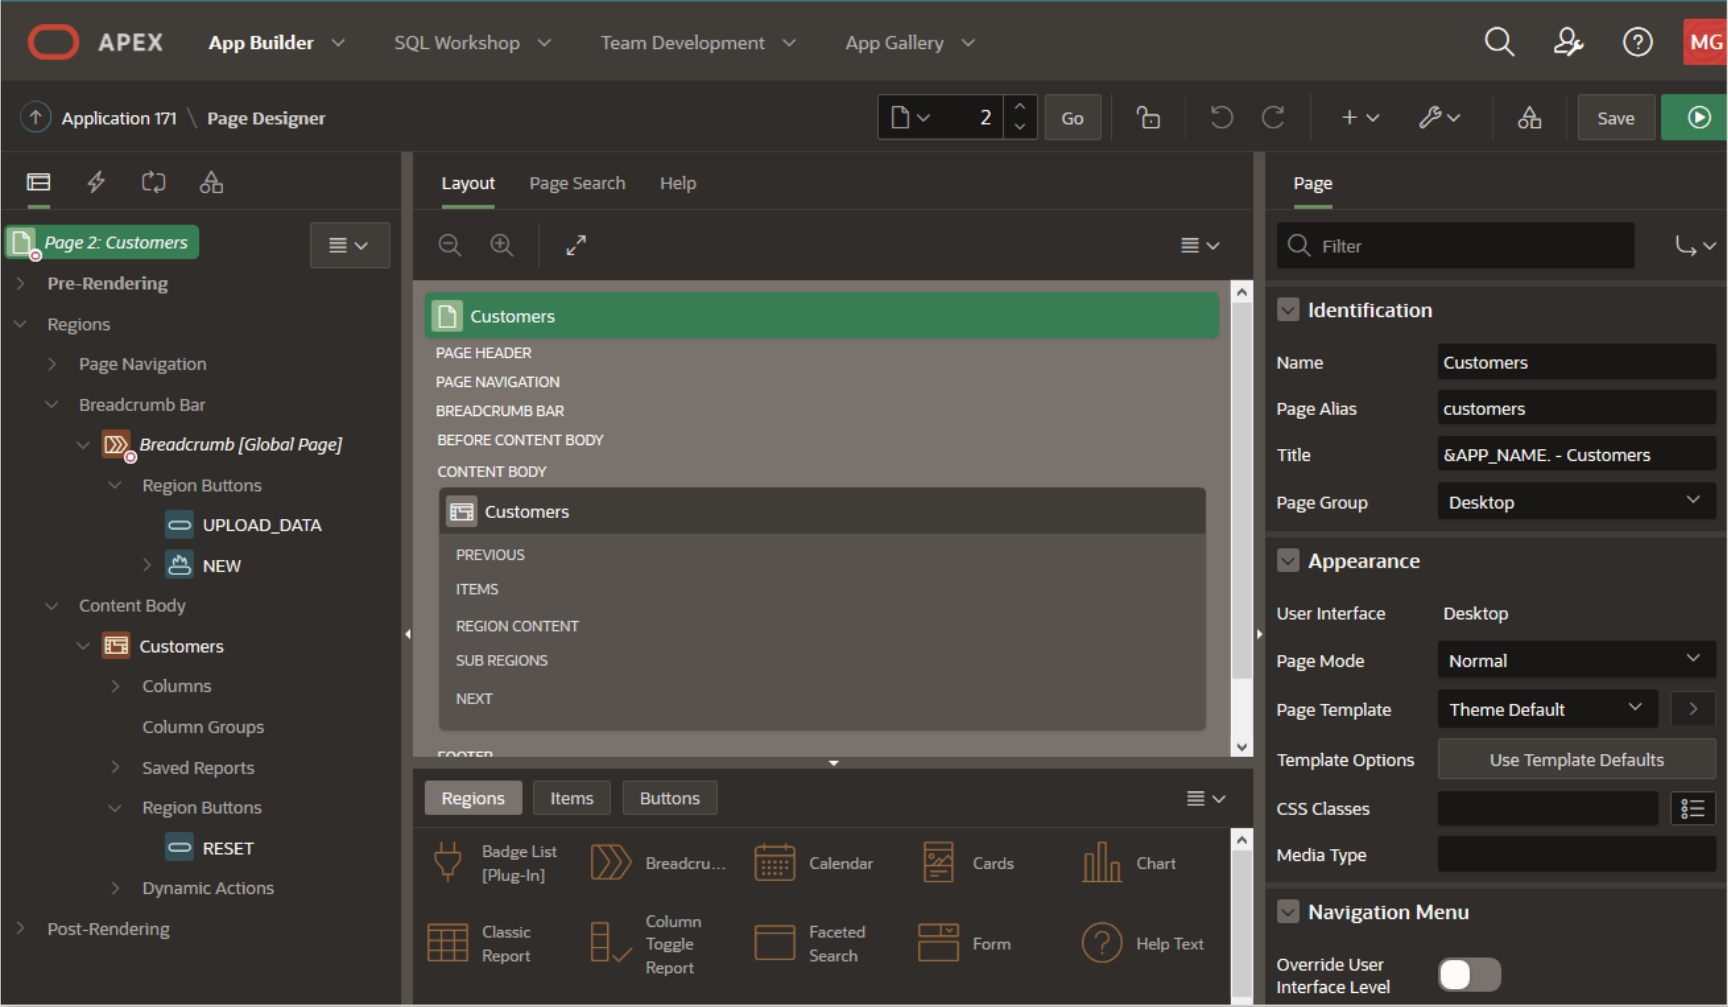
APEX App Builder SQL Workshop Team Development App Gallery MG

Application 171 \ Page Designer

2 Go Save

Page 2: Customers
Pre-Rendering
Regions
Page Navigation
Breadcrumb Bar
Breadcrumb [Global Page]
Region Buttons
UPLOAD_DATA
NEW
Content Body
Customers
Columns
Column Groups
Saved Reports
Region Buttons
RESET
Dynamic Actions
Post-Rendering

Layout Page Search Help

Customers
PAGE HEADER
PAGE NAVIGATION
BREADCRUMB BAR
BEFORE CONTENT BODY
CONTENT BODY
Customers
PREVIOUS
ITEMS
REGION CONTENT
SUB REGIONS
NEXT
FOOTER

Regions Items Buttons

Badge List [Plug-In]
Breadcru...
Calendar
Cards
Chart
Classic Report
Column Toggle Report
Faceted Search
Form
Help Text

Page
Filter

Identification
Name Customers
Page Alias customers
Title &APP_NAME. - Customers
Page Group Desktop

Appearance
User Interface Desktop
Page Mode Normal
Page Template Theme Default
Template Options Use Template Defaults
CSS Classes
Media Type

Navigation Menu
Override User Interface Level